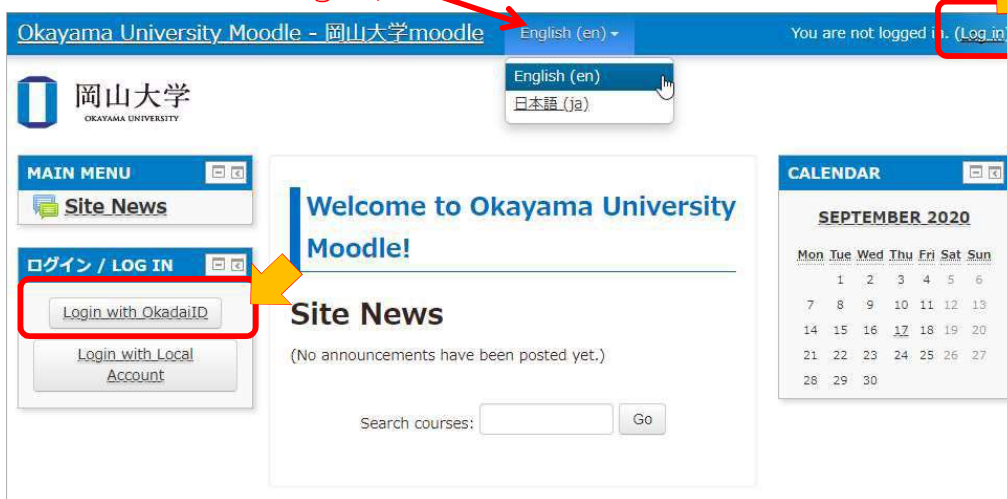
Okayama University Moodle - 岡山大学moodle English (en) You are not logged in. (Log in)

English (en)
日本語 (ja)

岡山大学
OKAYAMA UNIVERSITY

MAIN MENU
Site News

ログイン / LOG IN
Login with OkadaiID
Login with Local Account

Welcome to Okayama University Moodle!

Site News
(No announcements have been posted yet.)

Search courses: Go

CALENDAR
SEPTEMBER 2020

| Mon | Tue | Wed | Thu | Fri | Sat | Sun |
|---|---|---|---|---|---|---|
| | 1 | 2 | 3 | 4 | 5 | 6 |
| 7 | 8 | 9 | 10 | 11 | 12 | 13 |
| 14 | 15 | 16 | 17 | 18 | 19 | 20 |
| 21 | 22 | 23 | 24 | 25 | 26 | 27 |
| 28 | 29 | 30 | | | | |